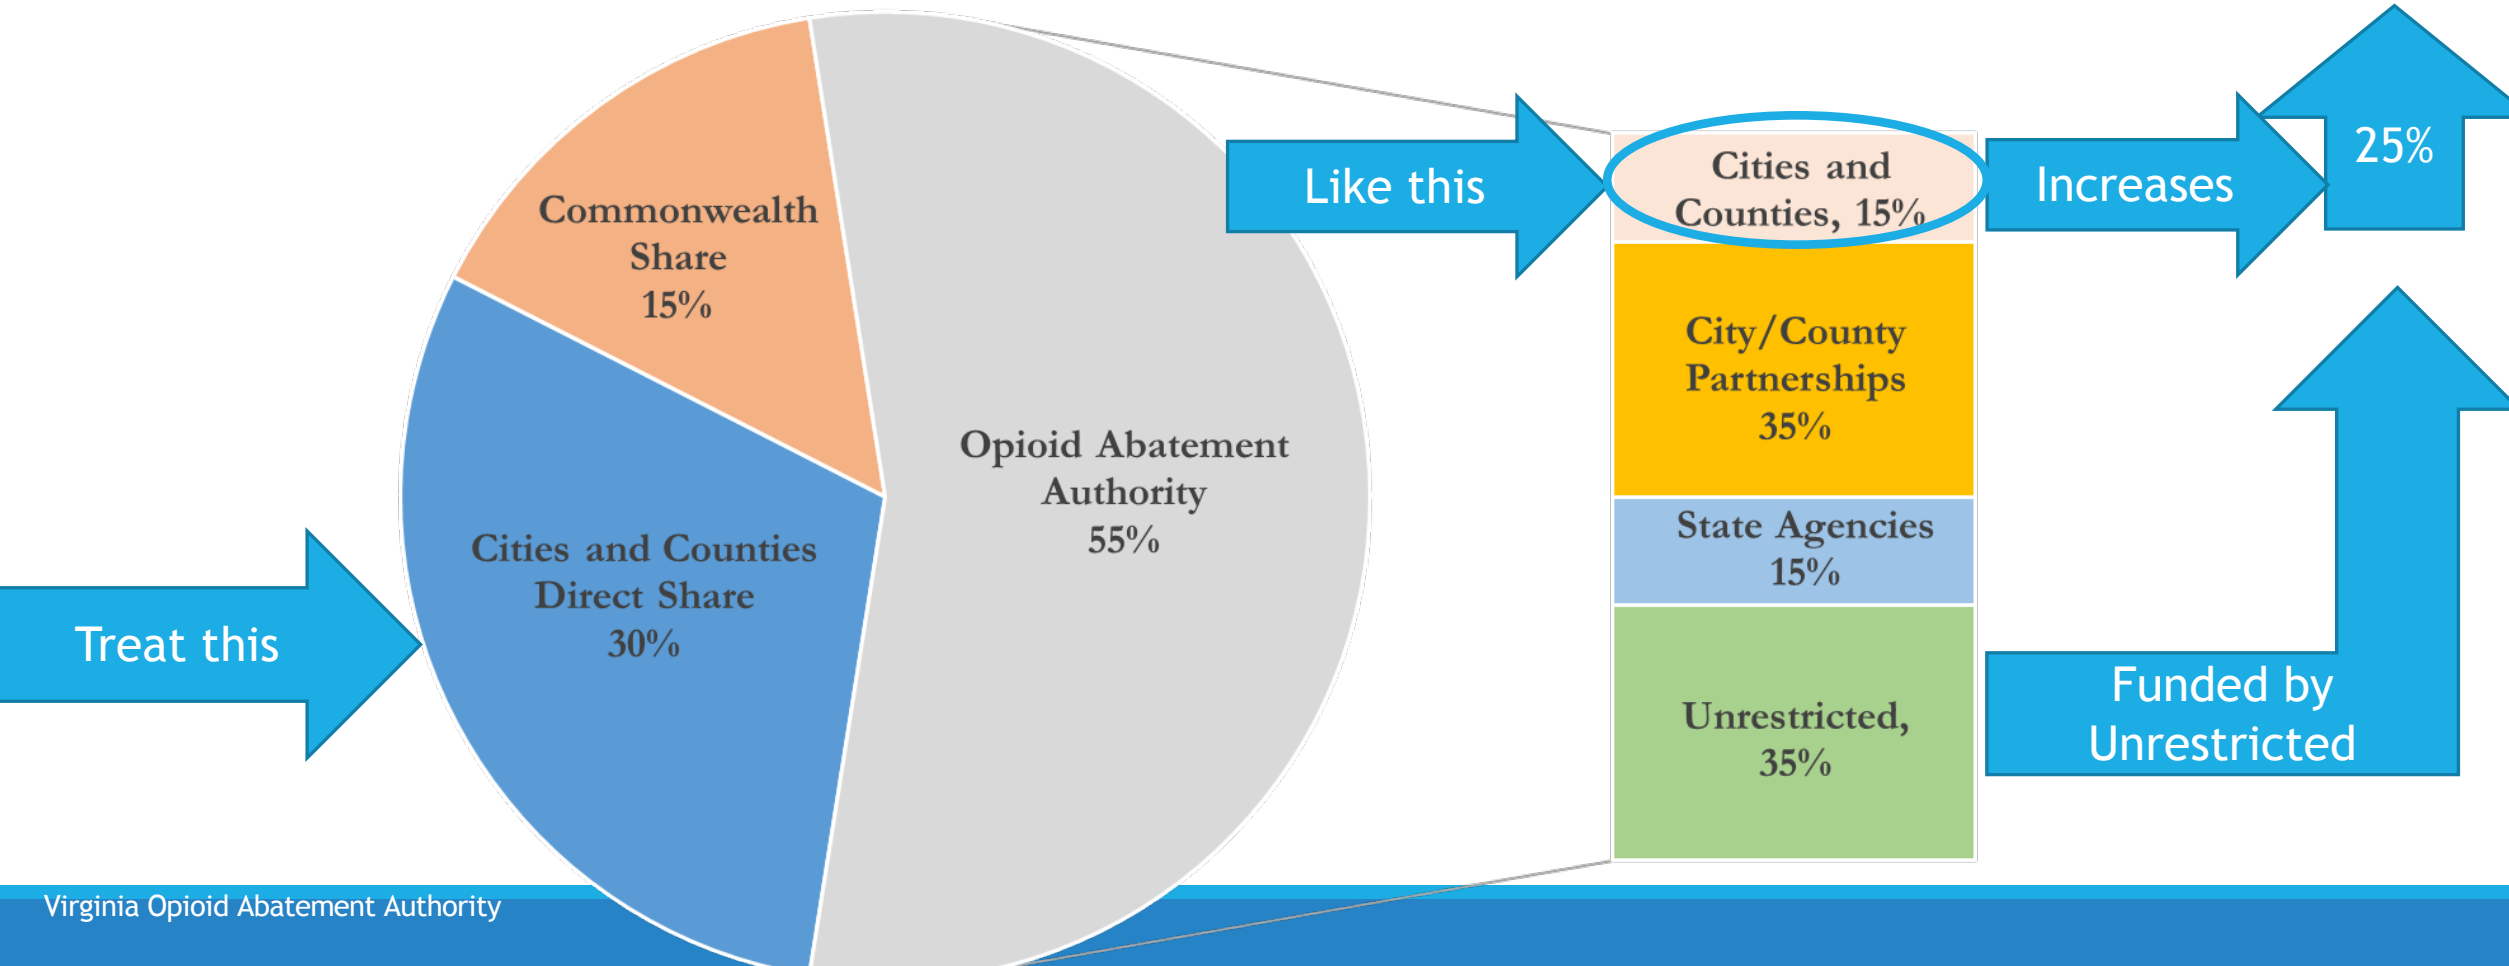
Commonwealth Share 15%

Cities and Counties Direct Share 30%

Opioid Abatement Authority 55%

Treat this

Like this

Cities and Counties, 15%

City/County Partnerships 35%

State Agencies 15%

Unrestricted, 35%

Increases

25%

Funded by Unrestricted

Virginia Opioid Abatement Authority